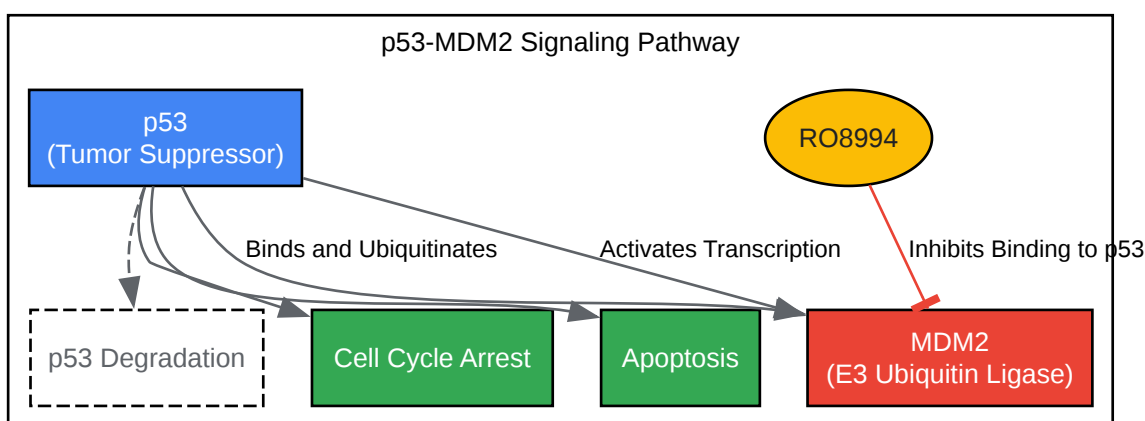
p53-MDM2 Signaling Pathway

p53
(Tumor Suppressor)

RO8994

Binds and Ubiquitinates

Activates Transcription

Inhibits Binding to p53

p53 Degradation

Cell Cycle Arrest

Apoptosis

MDM2
(E3 Ubiquitin Ligase)